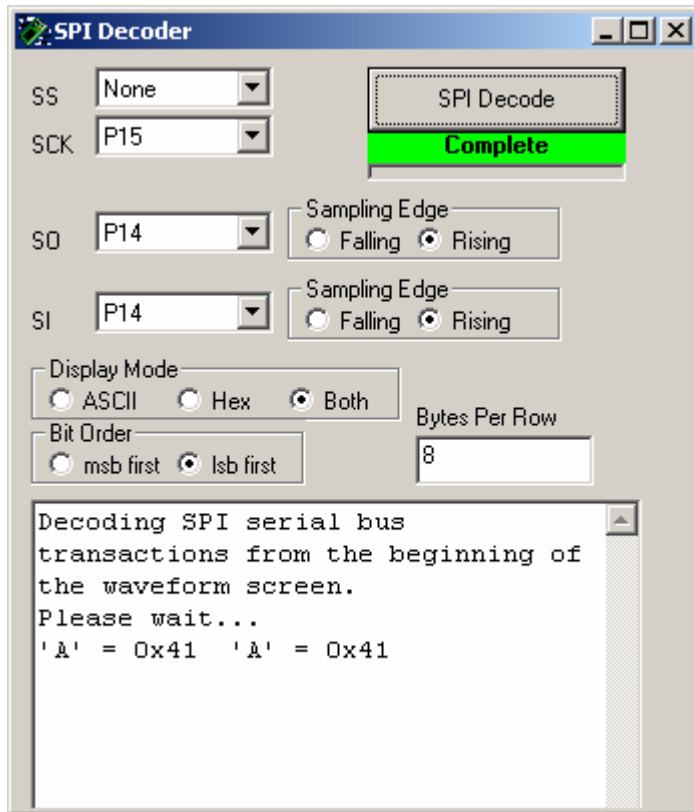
SPI Decoder

SS None
SCK P15

SPI Decode
Complete

SO P14
Sampling Edge
Falling Rising

SI P14
Sampling Edge
Falling Rising

Display Mode
ASCII Hex Both

Bit Order
msb first lsb first

Bytes Per Row
8

Decoding SPI serial bus transactions from the beginning of the waveform screen.
Please wait...
'A' = 0x41 'A' = 0x41